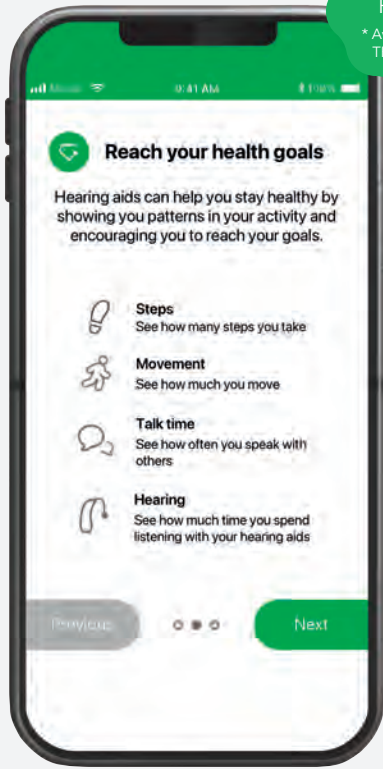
E
* A
Th

Mobile 9:41 AM 100%

Reach your health goals

Hearing aids can help you stay healthy by showing you patterns in your activity and encouraging you to reach your goals.

Steps
See how many steps you take

Movement
See how much you move

Talk time
See how often you speak with others

Hearing
See how much time you spend listening with your hearing aids

Previous

Next